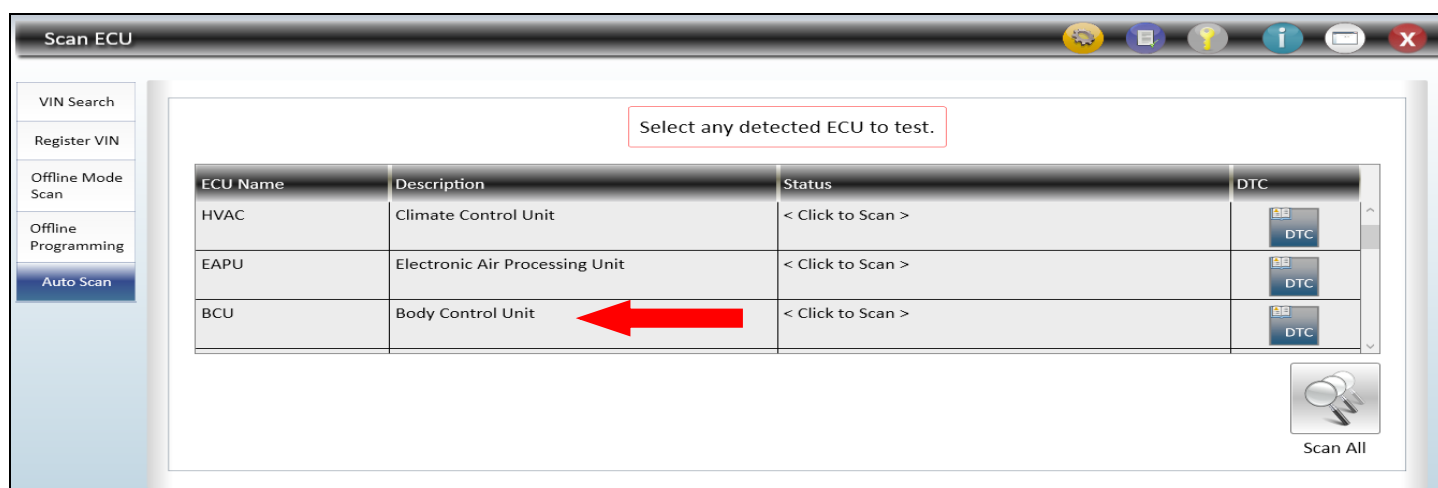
Scan ECU

VIN Search

Register VIN

Offline Mode Scan

Offline Programming

Auto Scan

Select any detected ECU to test.

| ECU Name | Description | Status | DTC |
|---|---|---|---|
| HVAC | Climate Control Unit | < Click to Scan > | DTC |
| EAPU | Electronic Air Processing Unit | < Click to Scan > | DTC |
| BCU | Body Control Unit | < Click to Scan > | DTC |

Scan All